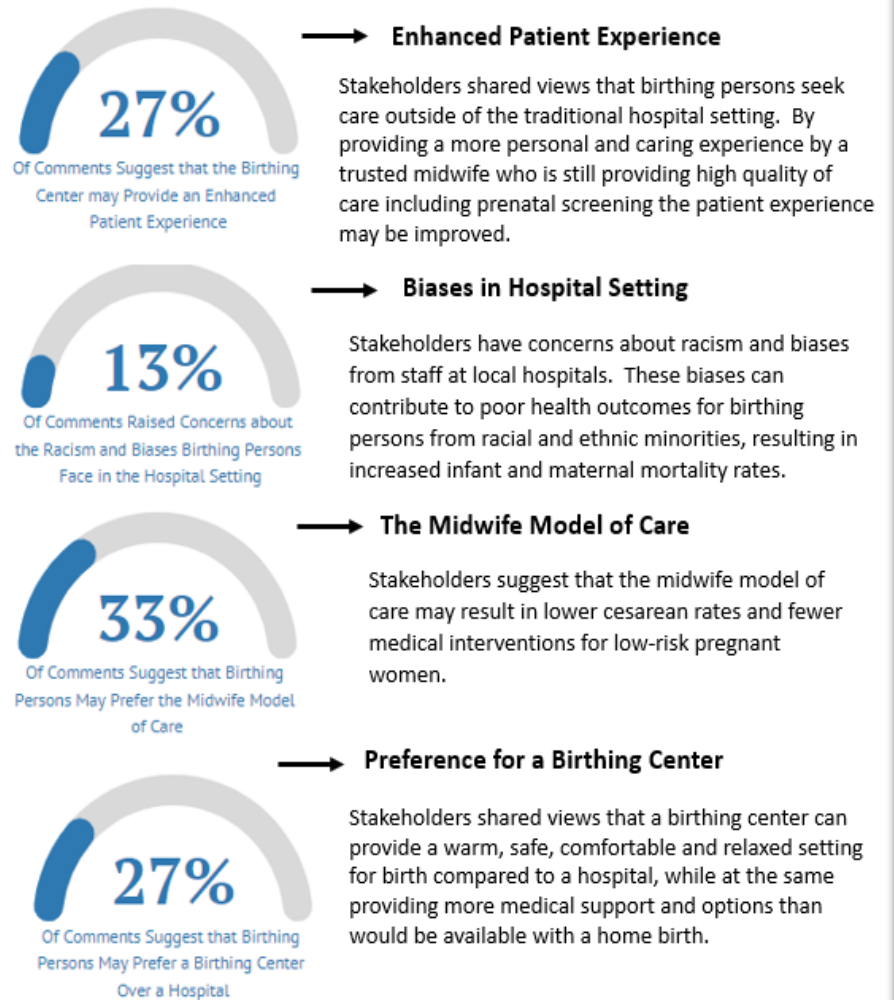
27%
Of Comments Suggest that the Birthing Center may Provide an Enhanced Patient Experience

Enhanced Patient Experience

Stakeholders shared views that birthing persons seek care outside of the traditional hospital setting. By providing a more personal and caring experience by a trusted midwife who is still providing high quality of care including prenatal screening the patient experience may be improved.

13%
Of Comments Raised Concerns about the Racism and Biases Birthing Persons Face in the Hospital Setting

Biases in Hospital Setting

Stakeholders have concerns about racism and biases from staff at local hospitals. These biases can contribute to poor health outcomes for birthing persons from racial and ethnic minorities, resulting in increased infant and maternal mortality rates.

33%
Of Comments Suggest that Birthing Persons May Prefer the Midwife Model of Care

The Midwife Model of Care

Stakeholders suggest that the midwife model of care may result in lower cesarean rates and fewer medical interventions for low-risk pregnant women.

27%
Of Comments Suggest that Birthing Persons May Prefer a Birthing Center Over a Hospital

Preference for a Birthing Center

Stakeholders shared views that a birthing center can provide a warm, safe, comfortable and relaxed setting for birth compared to a hospital, while at the same providing more medical support and options than would be available with a home birth.